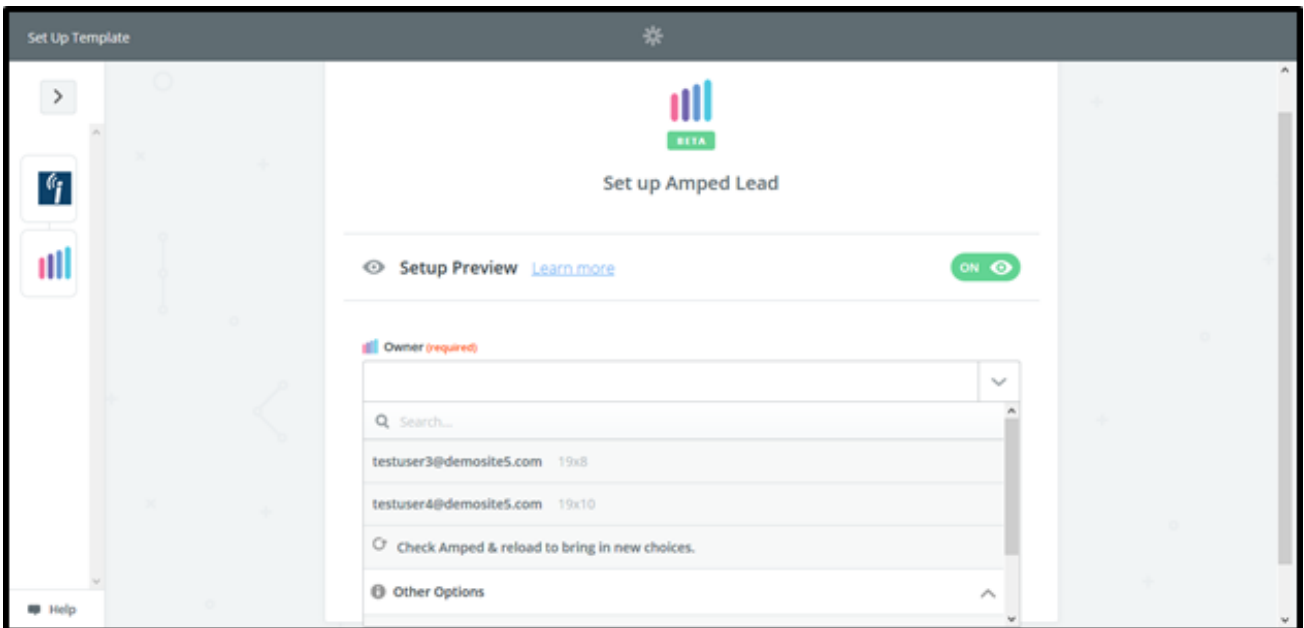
Set Up Template

BETA

Set up Amped Lead

Setup Preview Learn more

ON

Owner (required)

Search...

testuser3@demosite5.com 19x8

testuser4@demosite5.com 19x10

Check Amped & reload to bring in new choices.

Other Options

Help